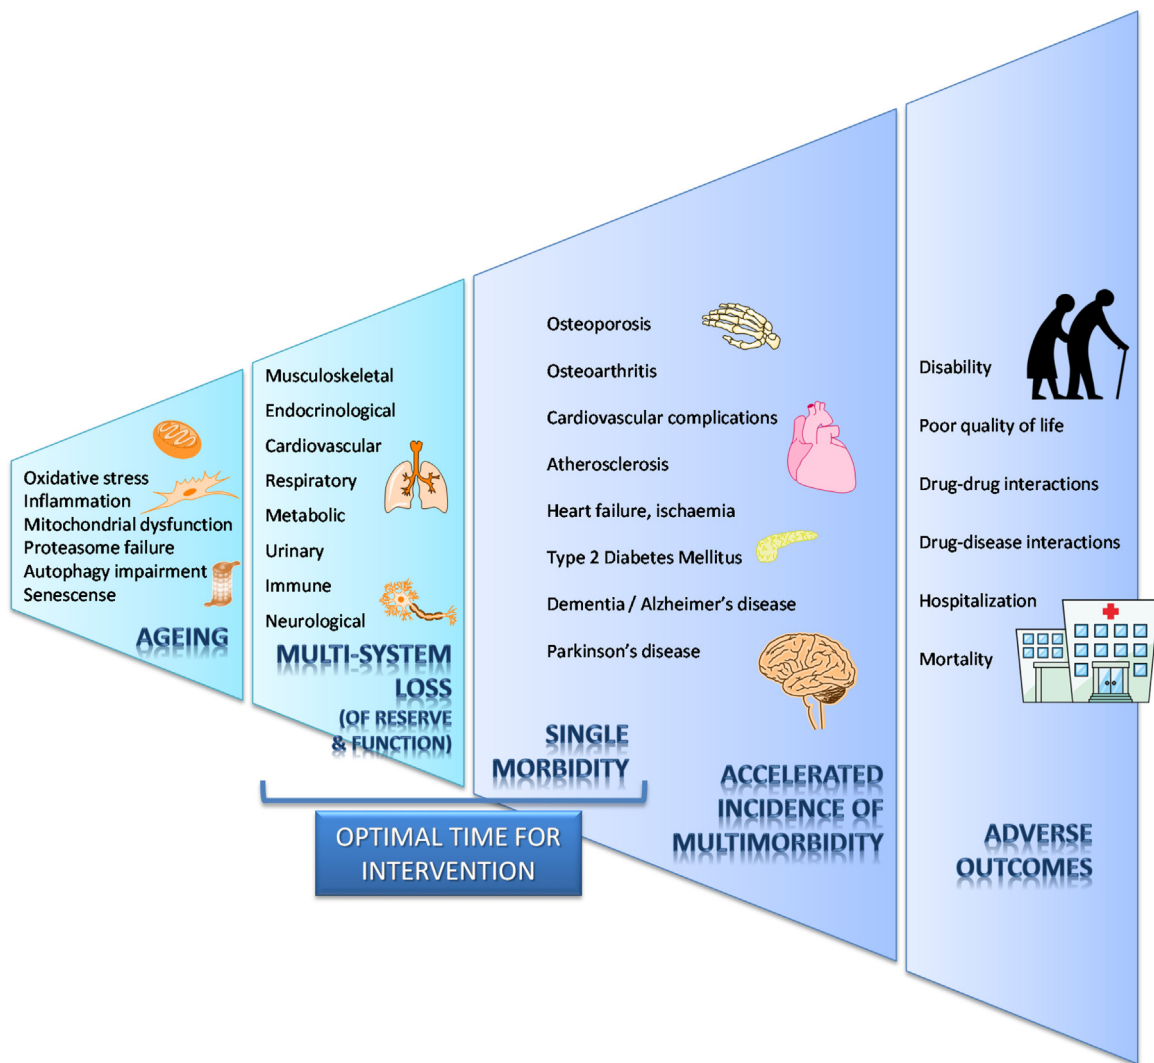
Oxidative stress
Inflammation
Mitochondrial dysfunction
Proteasome failure
Autophagy impairment
Senescense

AGEING

Musculoskeletal
Endocrinological
Cardiovascular
Respiratory
Metabolic
Urinary
Immune
Neurological

MULTI-SYSTEM LOSS (OF RESERVE & FUNCTION)

Osteoporosis
Osteoarthritis
Cardiovascular complications
Atherosclerosis
Heart failure, ischaemia
Type 2 Diabetes Mellitus
Dementia / Alzheimer's disease
Parkinson's disease

SINGLE MORBIDITY

ACCELERATED INCIDENCE OF MULTIMORBIDITY

Disability
Poor quality of life
Drug-drug interactions
Drug-disease interactions
Hospitalization
Mortality

ADVERSE OUTCOMES

OPTIMAL TIME FOR INTERVENTION